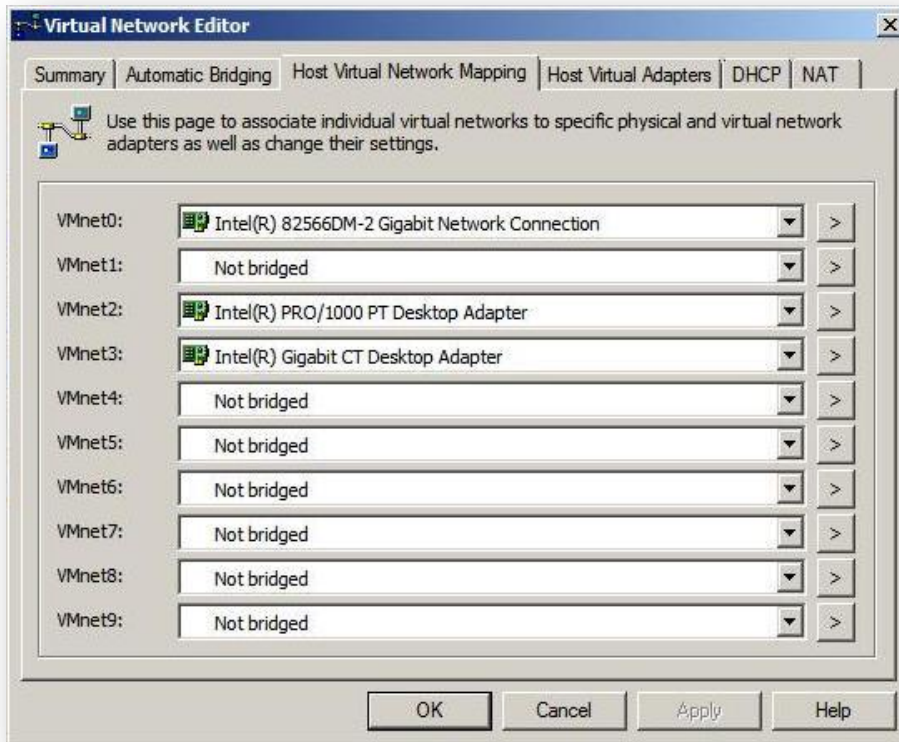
Virtual Network Editor

Summary | Automatic Bridging | Host Virtual Network Mapping | Host Virtual Adapters | DHCP | NAT

Use this page to associate individual virtual networks to specific physical and virtual network adapters as well as change their settings.

VMnet0: Intel(R) 82566DM-2 Gigabit Network Connection >
VMnet1: Not bridged >
VMnet2: Intel(R) PRO/1000 PT Desktop Adapter >
VMnet3: Intel(R) Gigabit CT Desktop Adapter >
VMnet4: Not bridged >
VMnet5: Not bridged >
VMnet6: Not bridged >
VMnet7: Not bridged >
VMnet8: Not bridged >
VMnet9: Not bridged >

OK | Cancel | Apply | Help